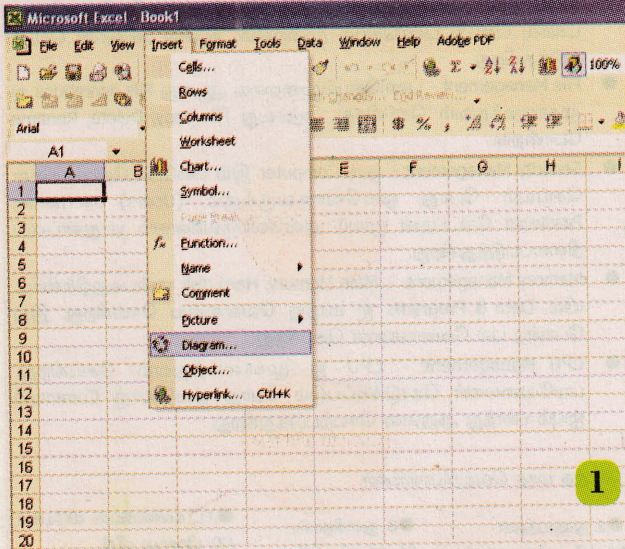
Microsoft Excel - Book1

File Edit View Insert Format Tools Data Window Help Adobe PDF

100%

Arial

A1

Cells...
Rows
Columns
Worksheet
Chart...
Symbol...
Page Break
Function...
Name
Comment
Picture
Diagram...
Object...
Hyperlink... Ctrl+K

| | A | B | E | F | G | H | I |
|---|---|---|---|---|---|---|---|
| 1 | | | | | | | |
| 2 | | | | | | | |
| 3 | | | | | | | |
| 4 | | | | | | | |
| 5 | | | | | | | |
| 6 | | | | | | | |
| 7 | | | | | | | |
| 8 | | | | | | | |
| 9 | | | | | | | |
| 10 | | | | | | | |
| 11 | | | | | | | |
| 12 | | | | | | | |
| 13 | | | | | | | |
| 14 | | | | | | | |
| 15 | | | | | | | |
| 16 | | | | | | | |
| 17 | | | | | | | |
| 18 | | | | | | | |
| 19 | | | | | | | |
| 20 | | | | | | | |

1